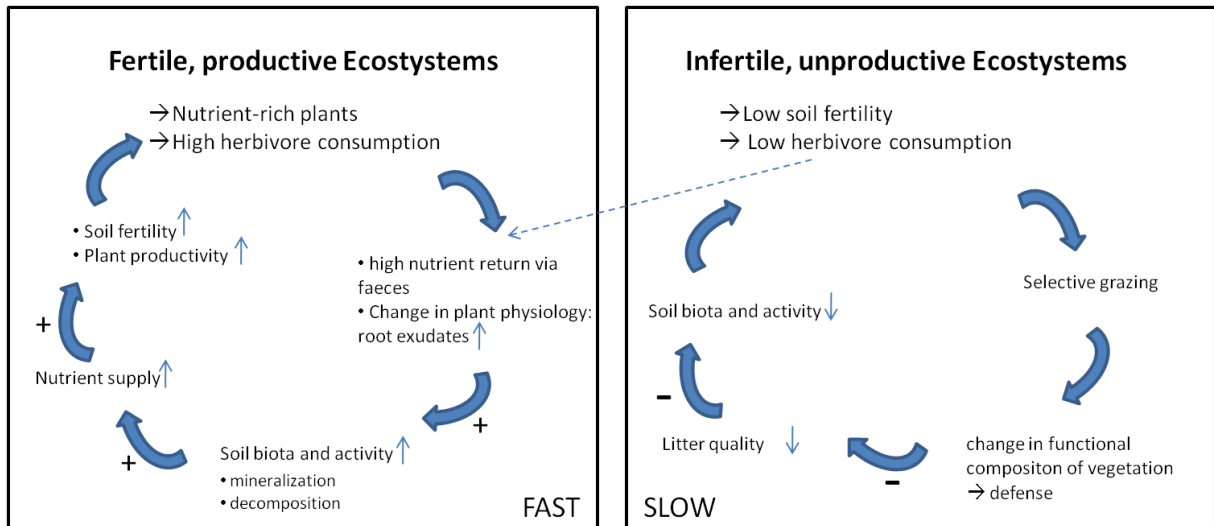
Fertile, productive Ecostystems

→Nutrient-rich plants
→High herbivore consumption

• Soil fertility ↑
• Plant productivity ↑

• high nutrient return via faeces
• Change in plant physiology: root exudates ↑

+

Nutrient supply↑

+

Soil biota and activity ↑
• mineralization
• decomposition

+

FAST

Infertile, unproductive Ecostystems

→Low soil fertility
→ Low herbivore consumption

Selective grazing

Soil biota and activity↓

–

Litter quality ↓

change in functional compositon of vegetation
→ defense

–

SLOW